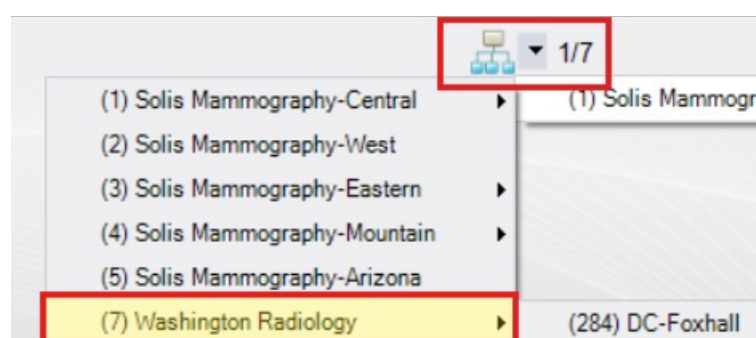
1/7

(1) Solis Mammography-Central
(2) Solis Mammography-West
(3) Solis Mammography-Eastern
(4) Solis Mammography-Mountain
(5) Solis Mammography-Arizona
(7) Washington Radiology

(1) Solis Mammogr

(284) DC-Foxhall